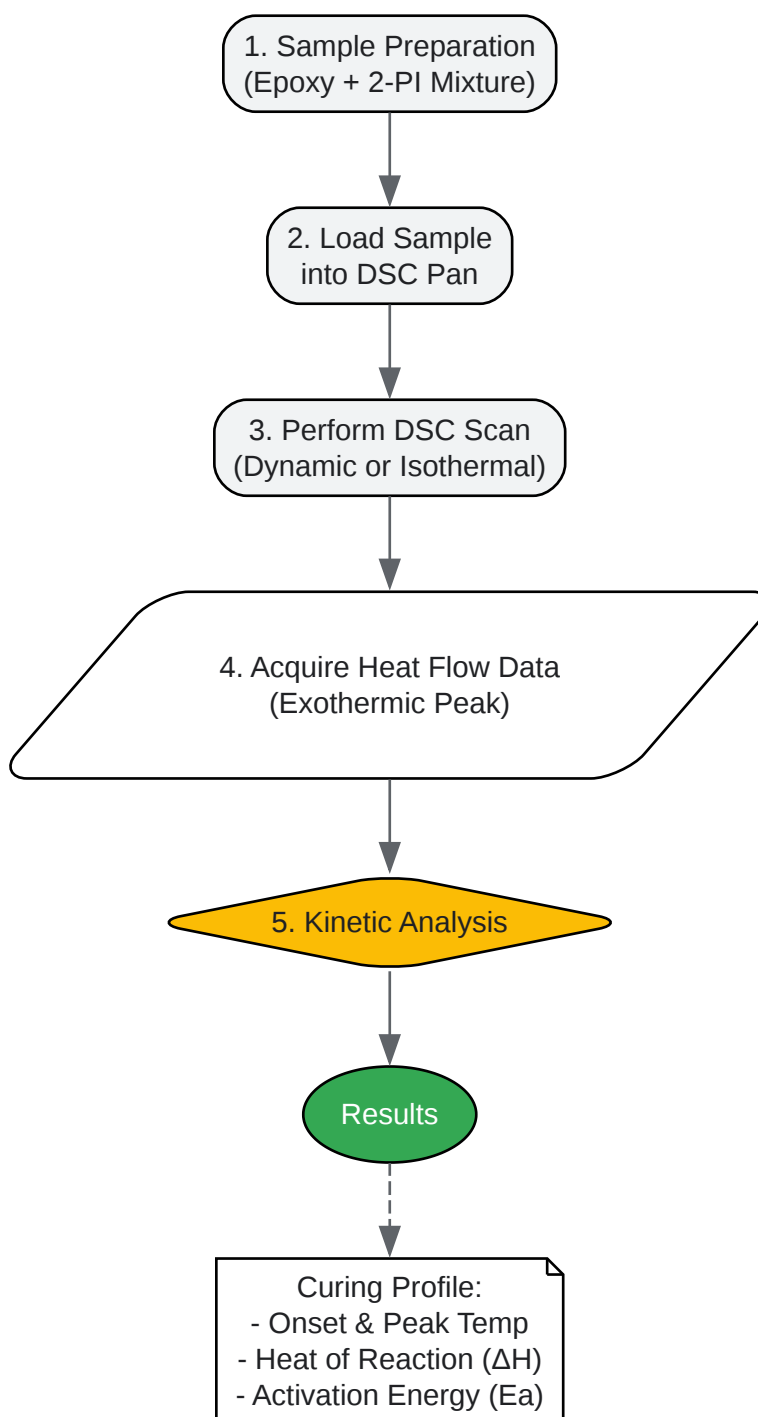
1. Sample Preparation
(Epoxy + 2-PI Mixture)

2. Load Sample
into DSC Pan

3. Perform DSC Scan
(Dynamic or Isothermal)

4. Acquire Heat Flow Data
(Exothermic Peak)

5. Kinetic Analysis

Results

Curing Profile:
- Onset & Peak Temp
- Heat of Reaction ($\Delta H$)
- Activation Energy (Ea)